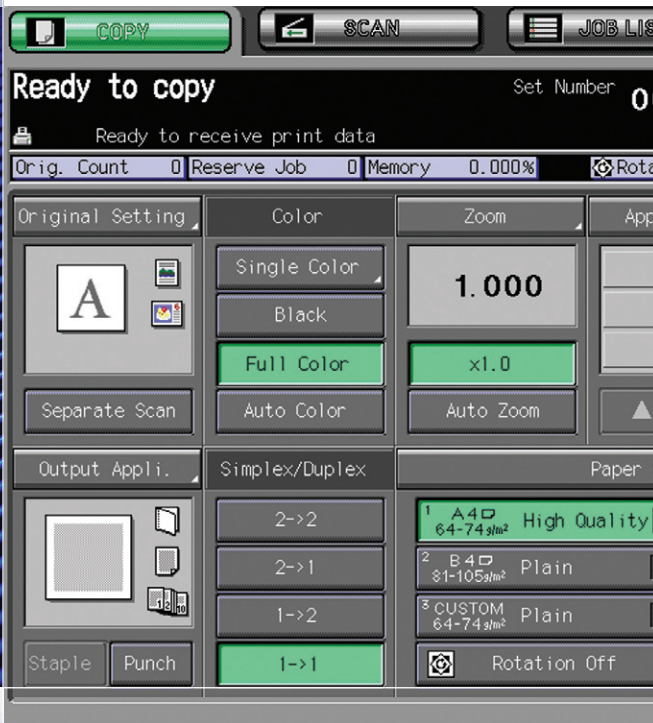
COPY
SCAN
JOB LIS

Ready to copy
Set Number 0
Ready to receive print data

Orig. Count 0
Reserve Job 0
Memory 0.000%
Rota

Original Setting
Color
Zoom
App

A

Single Color
Black
Full Color
Auto Color

1.000
x1.0
Auto Zoom

Separate Scan

Output Appli.
Simplex/Duplex
Paper

2->2
2->1
1->2
1->1

1 A4 64-74g/m² High Quality
2 B4 81-105g/m² Plain
3 CUSTOM 64-74g/m² Plain
Rotation Off

Staple
Punch